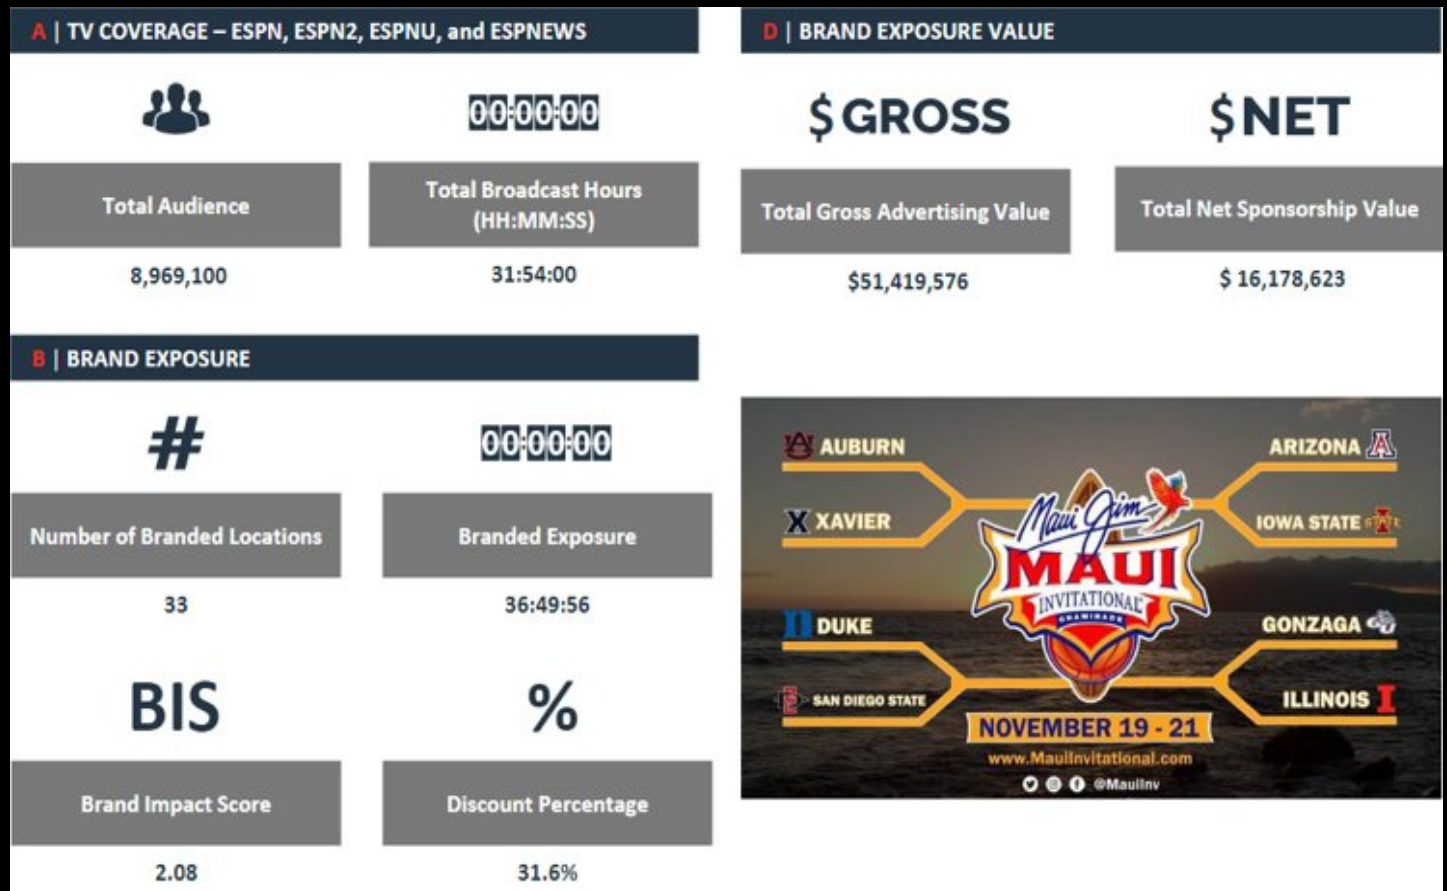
A | TV COVERAGE – ESPN, ESPN2, ESPNU, and ESPNEWS

00:00:00

Total Audience

8,969,100

Total Broadcast Hours (HH:MM:SS)

31:54:00

B | BRAND EXPOSURE

#

Number of Branded Locations

33

00:00:00

Branded Exposure

36:49:56

BIS

Brand Impact Score

2.08

%

Discount Percentage

31.6%

D | BRAND EXPOSURE VALUE

$ GROSS

Total Gross Advertising Value

$51,419,576

$ NET

Total Net Sponsorship Value

$ 16,178,623

AUBURN

XAVIER

DUKE

SAN DIEGO STATE

ARIZONA

IOWA STATE

GONZAGA

ILLINOIS

Maui Jim MAUI INVITATIONAL CHAMINADE

NOVEMBER 19 - 21

www.MauiInvitational.com

@MauiInv